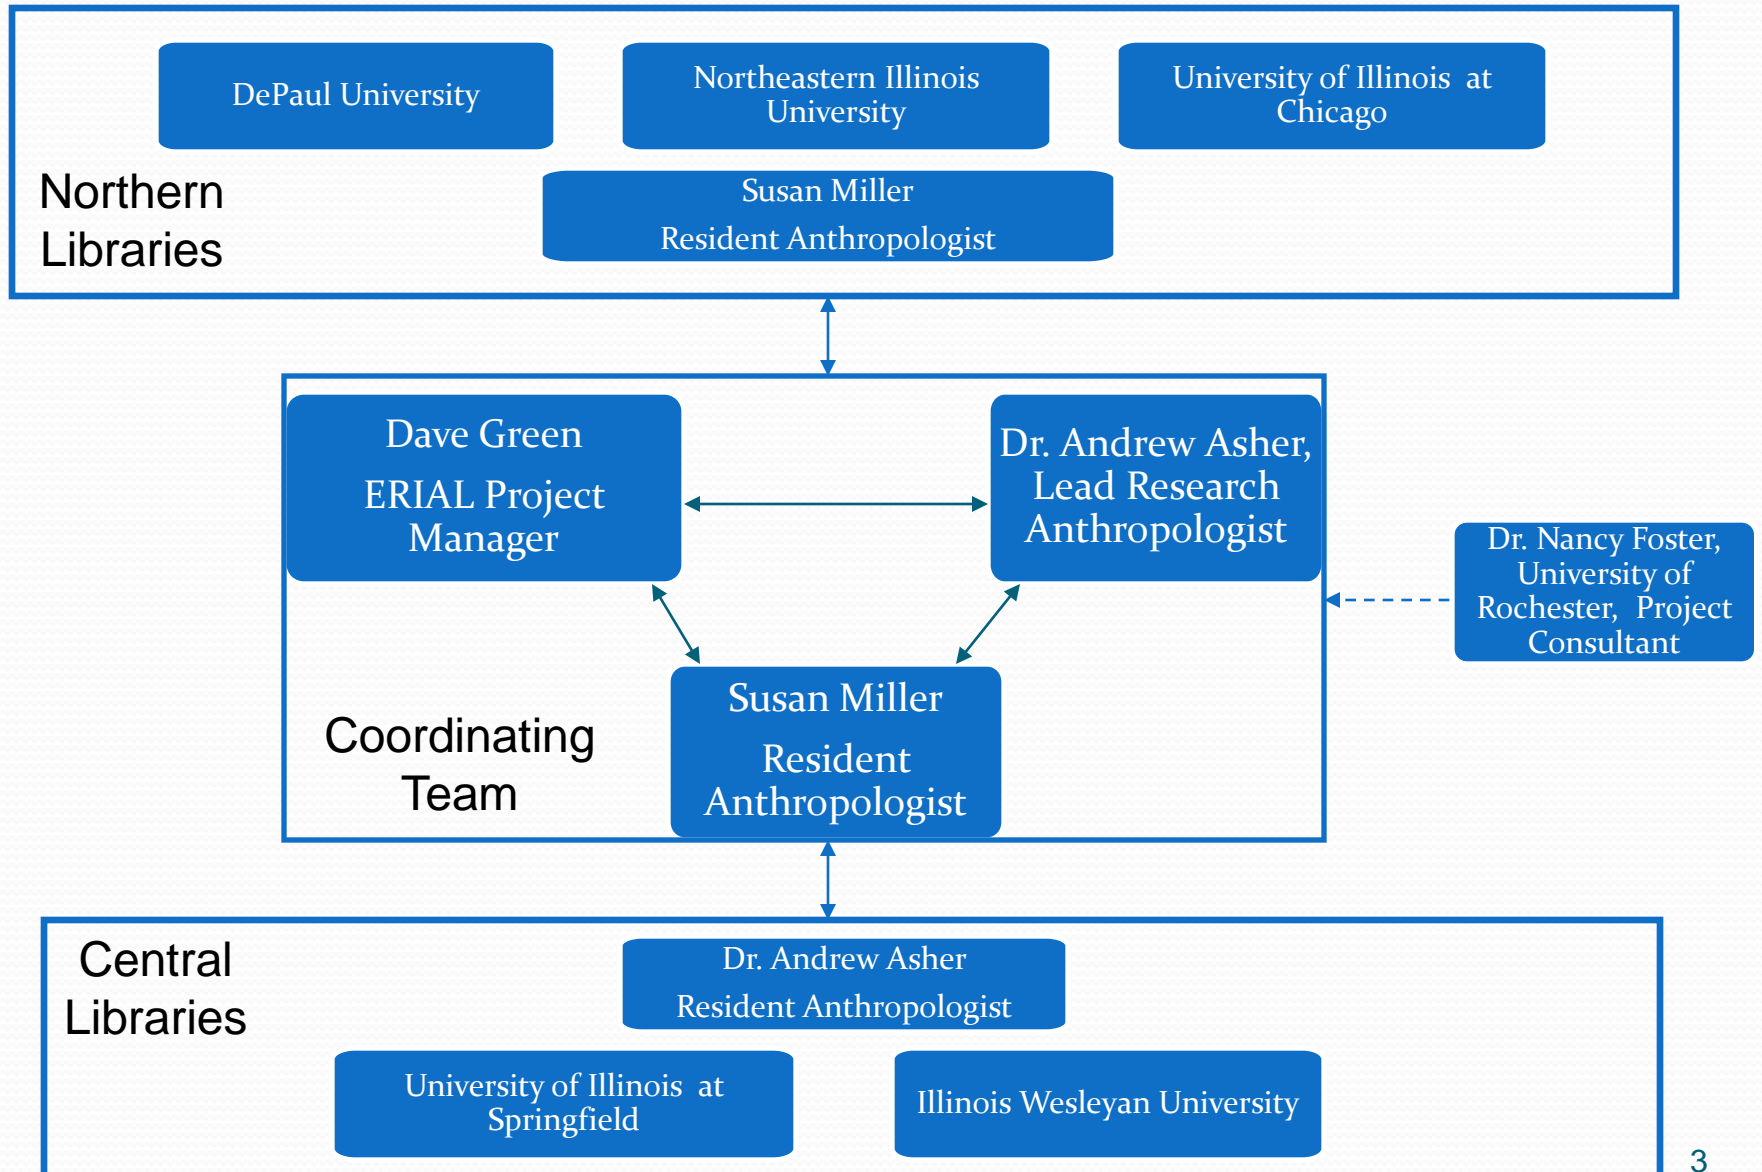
DePaul University

Northeastern Illinois University

University of Illinois at Chicago

Northern Libraries

Susan Miller

Resident Anthropologist

Dave Green

ERIAL Project Manager

Dr. Andrew Asher, Lead Research Anthropologist

Dr. Nancy Foster, University of Rochester, Project Consultant

Coordinating Team

Susan Miller

Resident Anthropologist

Central Libraries

Dr. Andrew Asher

Resident Anthropologist

University of Illinois at Springfield

Illinois Wesleyan University

3